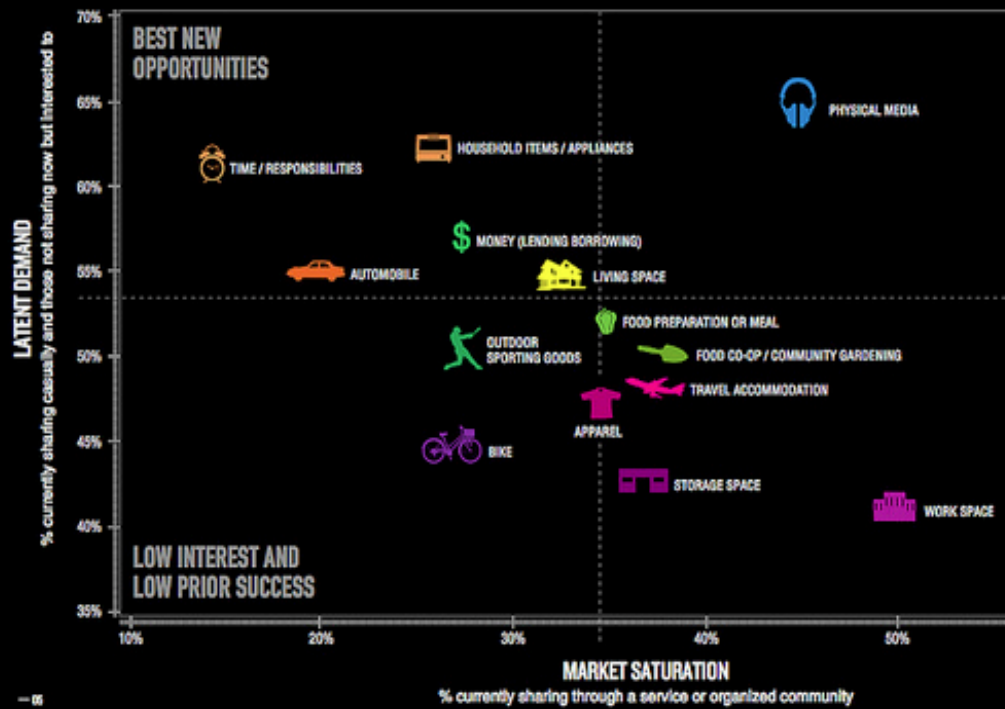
LATENT DEMAND
% currently sharing casually and those not sharing now but interested to

70%
65%
60%
55%
50%
45%
40%
35%

BEST NEW OPPORTUNITIES

PHYSICAL MEDIA
HOUSEHOLD ITEMS / APPLIANCES
TIME / RESPONSIBILITIES
$ MONEY (LENDING BORROWING)
AUTOMOBILE
LIVING SPACE
FOOD PREPARATION OR MEAL
OUTDOOR SPORTING GOODS
FOOD CO-OP / COMMUNITY GARDENING
TRAVEL ACCOMMODATION
APPAREL
BIKE
STORAGE SPACE
WORK SPACE

LOW INTEREST AND LOW PRIOR SUCCESS

10%
20%
30%
40%
50%

MARKET SATURATION
% currently sharing through a service or organized community

— 05